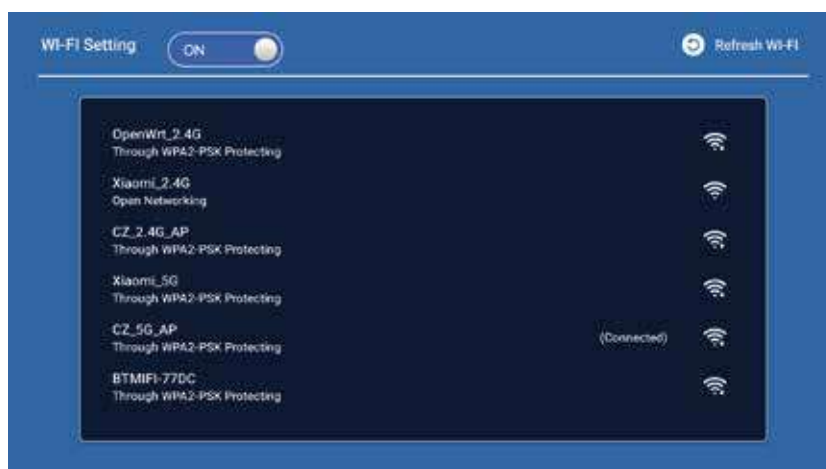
WI-FI Setting
ON
Refresh WI-FI

OpenWrt_2.4G
Through WPA2-PSK Protecting

Xiaomi_2.4G
Open Networking

CZ_2.4G_AP
Through WPA2-PSK Protecting

Xiaomi_5G
Through WPA2-PSK Protecting

CZ_5G_AP
Through WPA2-PSK Protecting
(Connected)

BTMIFI-77DC
Through WPA2-PSK Protecting